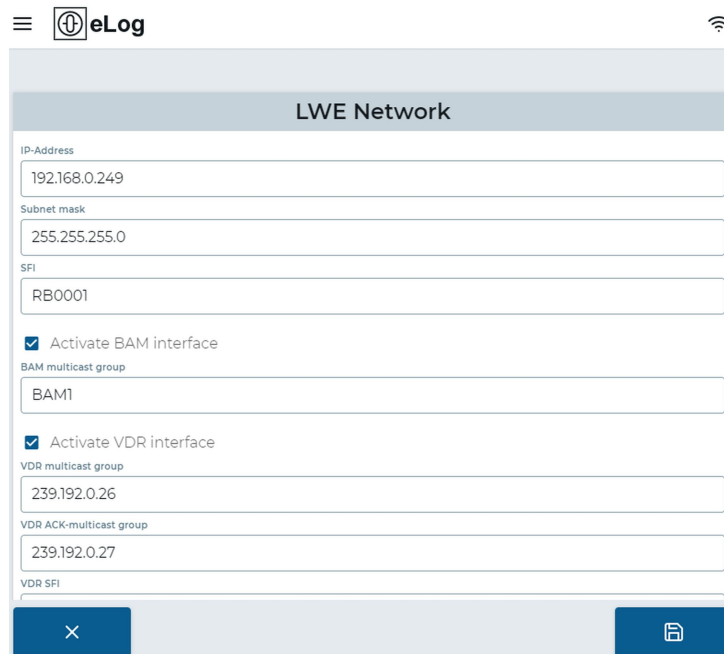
eLog

LWE Network

IP-Address

192.168.0.249

Subnet mask

255.255.255.0

SFI

RB0001

Activate BAM interface

BAM multicast group

BAM1

Activate VDR interface

VDR multicast group

239.192.0.26

VDR ACK-multicast group

239.192.0.27

VDR SFI